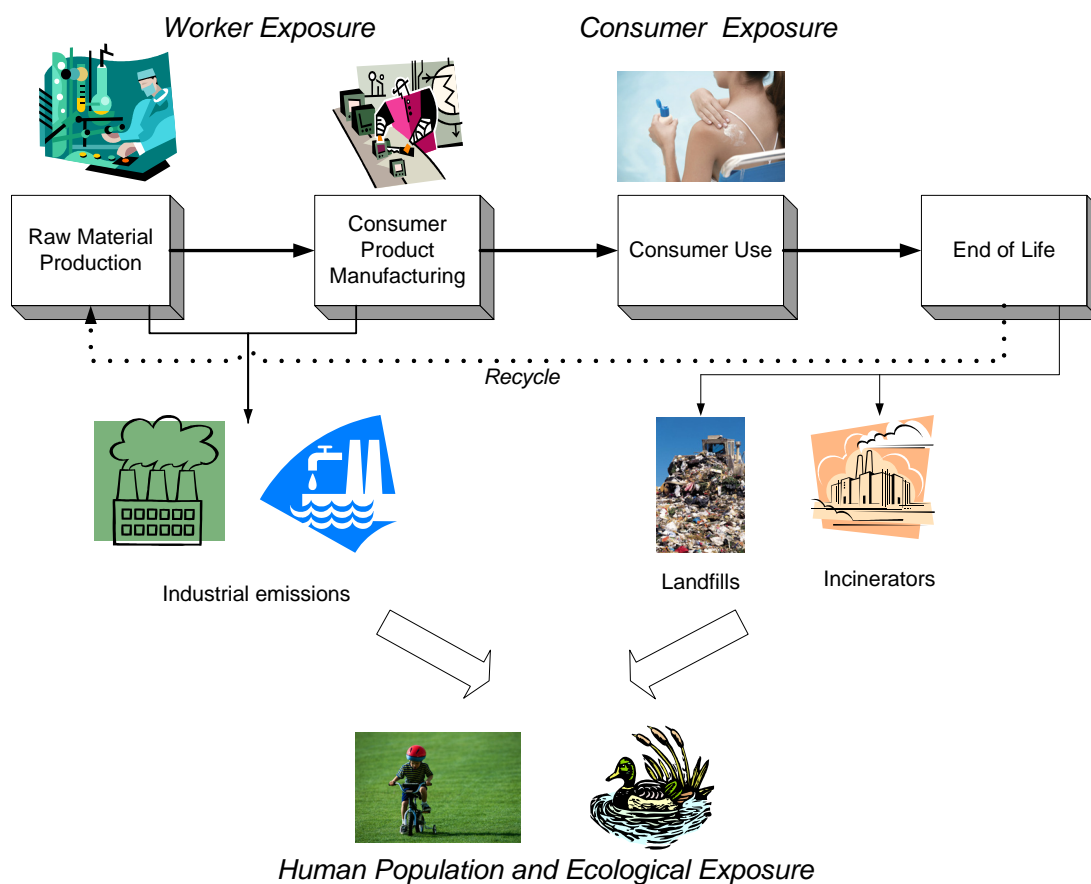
Worker Exposure

Consumer Exposure

Raw Material Production

Consumer Product Manufacturing

Consumer Use

End of Life

Recycle

Industrial emissions

Landfills

Incinerators

Human Population and Ecological Exposure